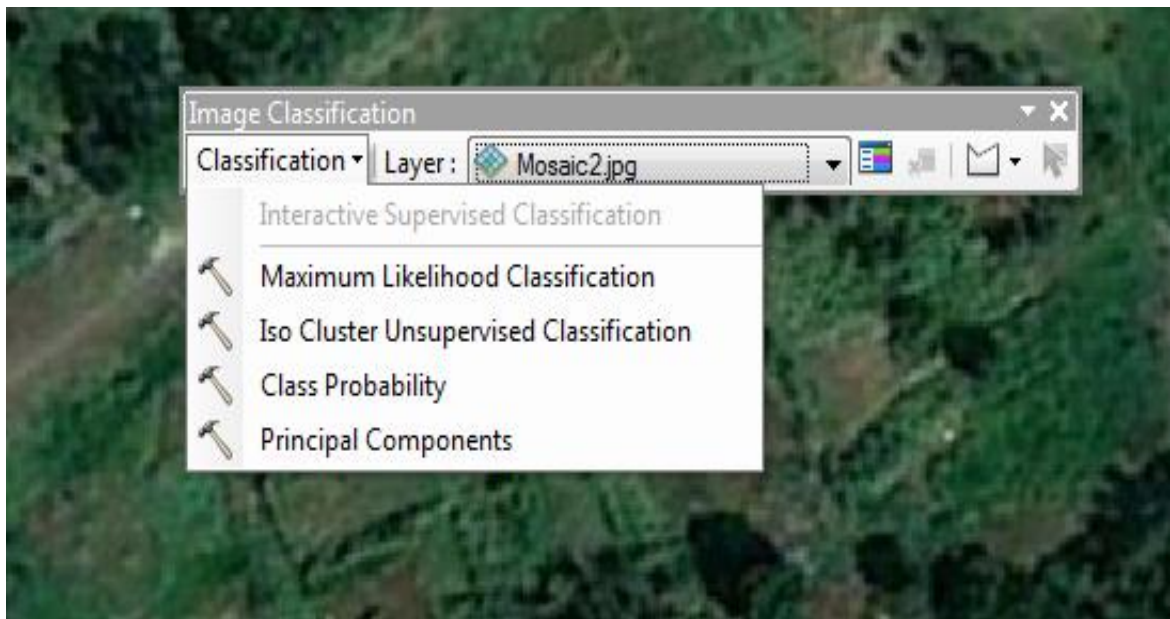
Image Classification

Classification ▾ Layer : Mosaic2.jpg

Interactive Supervised Classification

Maximum Likelihood Classification

Iso Cluster Unsupervised Classification

Class Probability

Principal Components